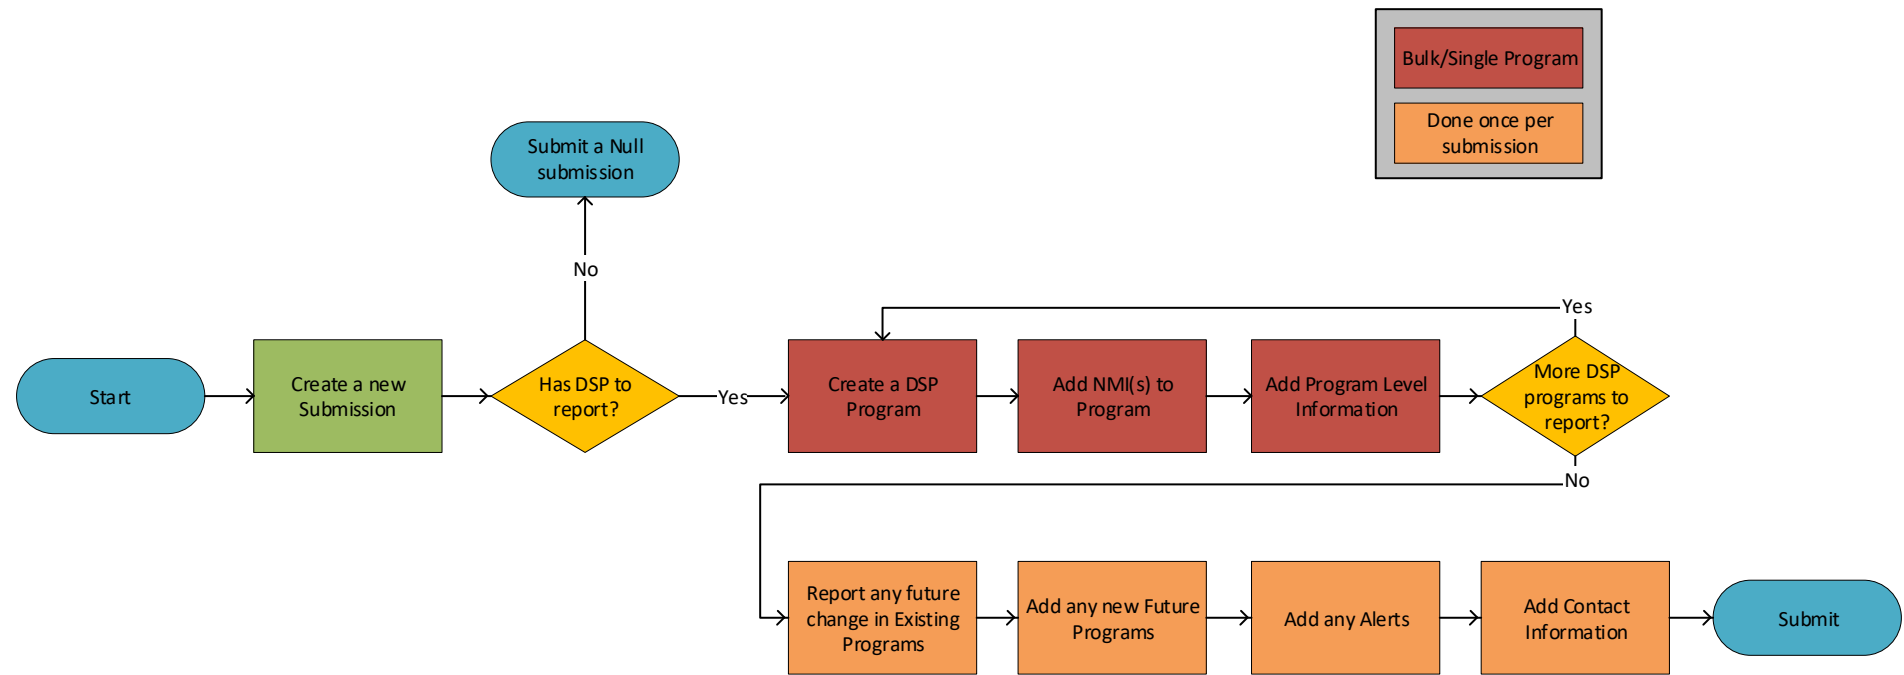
Bulk/Single Program

Done once per submission

Submit a Null submission

No

Start

Create a new Submission

Has DSP to report?

Yes

Create a DSP Program

Add NMI(s) to Program

Add Program Level Information

More DSP programs to report?

Yes

No

Report any future change in Existing Programs

Add any new Future Programs

Add any Alerts

Add Contact Information

Submit